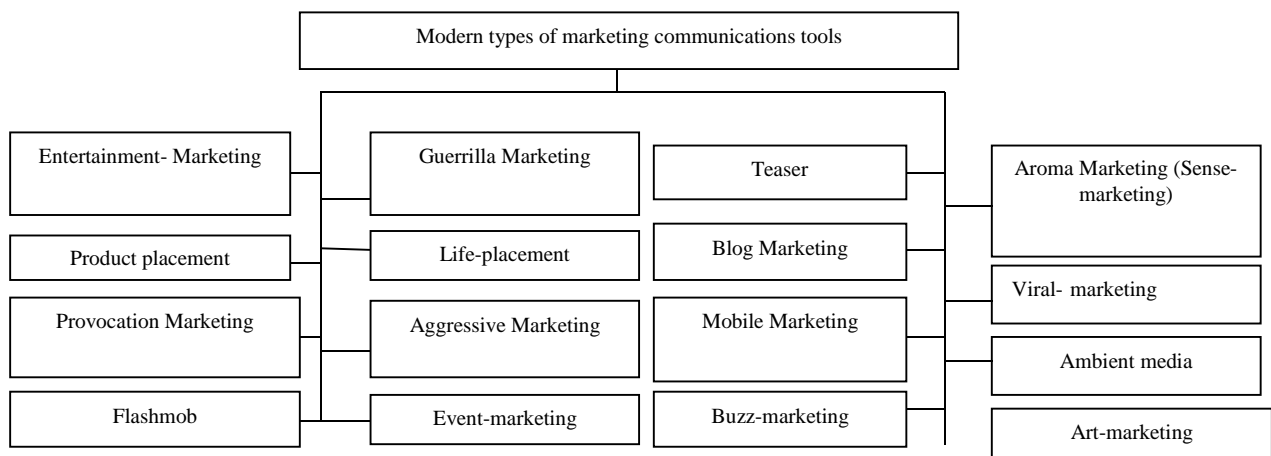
Modern types of marketing communications tools

Entertainment- Marketing

Product placement

Provocation Marketing

Flashmob

Guerrilla Marketing

Life-placement

Aggressive Marketing

Event-marketing

Teaser

Blog Marketing

Mobile Marketing

Buzz-marketing

Aroma Marketing (Sense-marketing)

Viral- marketing

Ambient media

Art-marketing